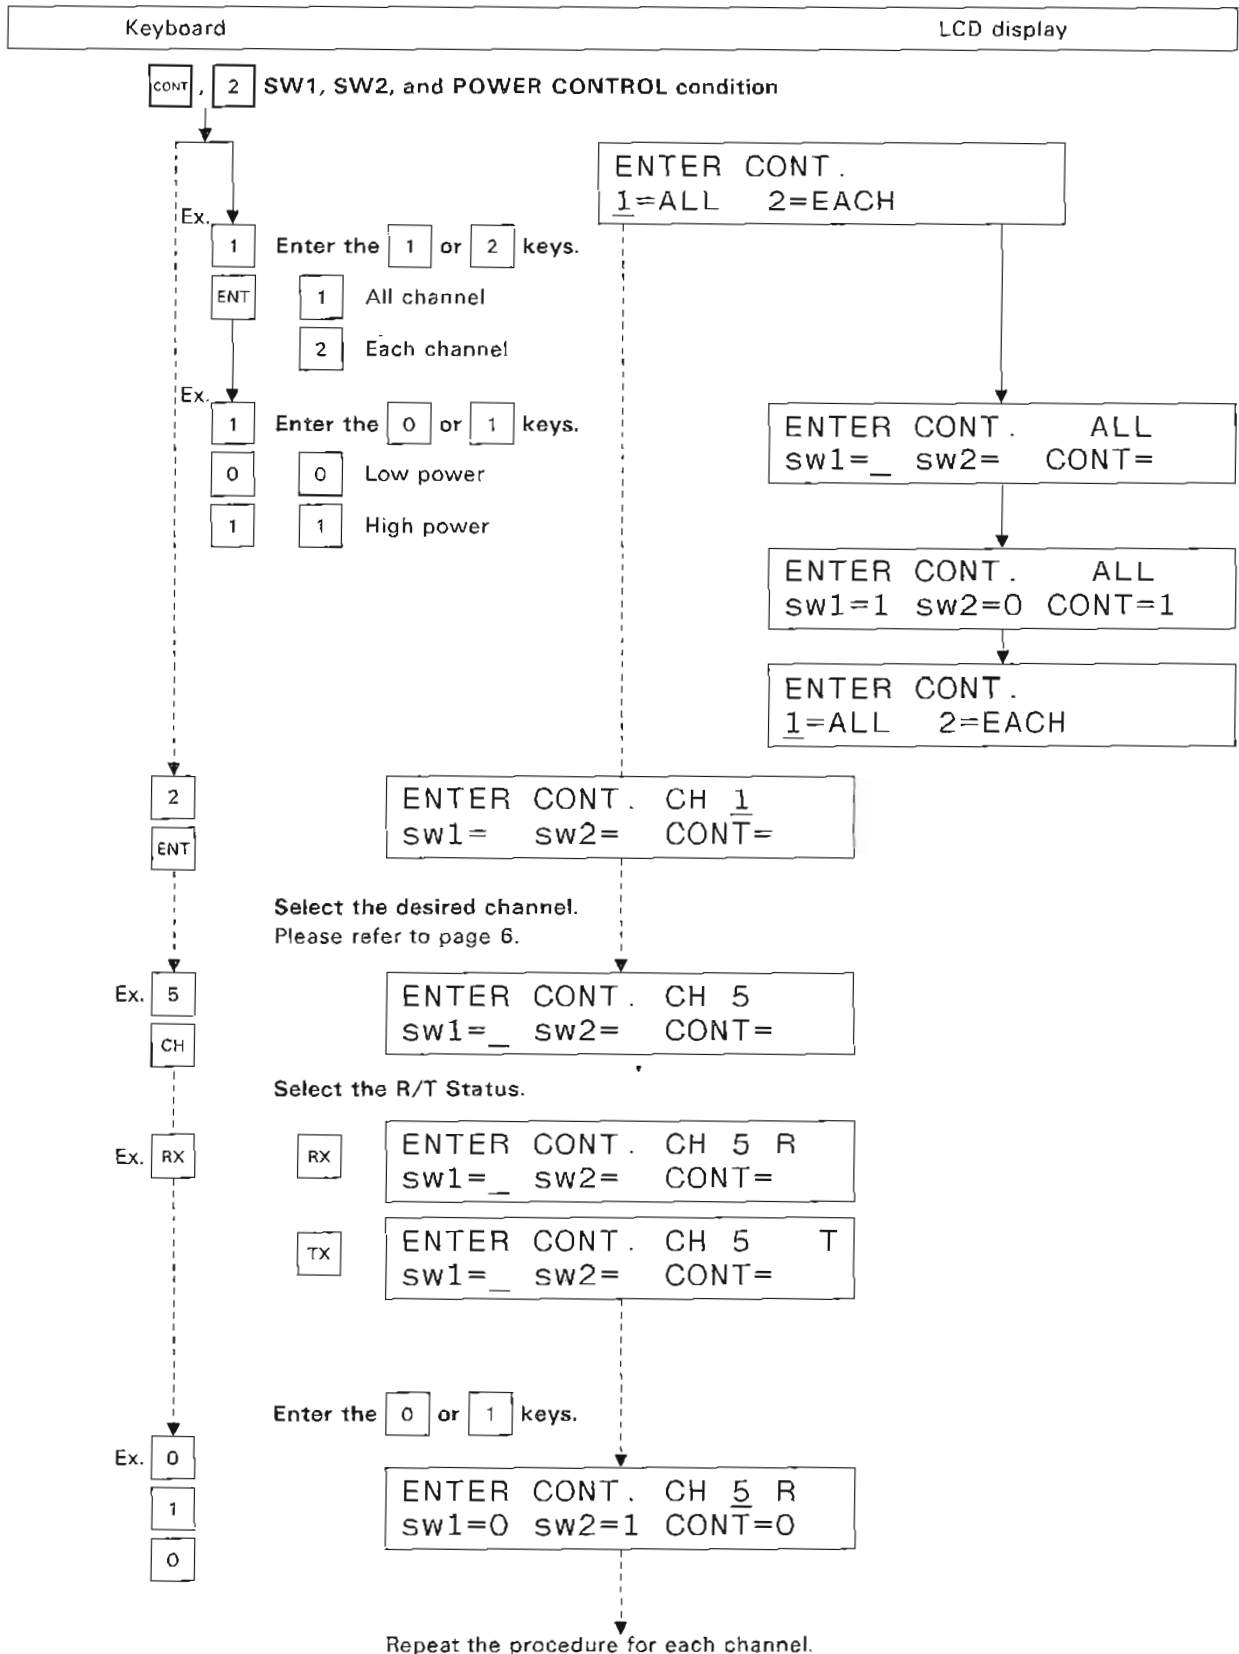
Keyboard LCD display

CONT , 2 SW1, SW2, and POWER CONTROL condition

ENTER CONT.
1=ALL 2=EACH

Ex.
1 Enter the 1 or 2 keys.
ENT 1 All channel
2 Each channel

Ex.
1 Enter the 0 or 1 keys.
0 0 Low power
1 1 High power

ENTER CONT. ALL
sw1=_ sw2= CONT=

ENTER CONT. ALL
sw1=1 sw2=0 CONT=1

ENTER CONT.
1=ALL 2=EACH

2
ENT

ENTER CONT. CH 1
sw1= sw2= CONT=

Select the desired channel.
Please refer to page 6.

Ex. 5
CH

ENTER CONT. CH 5
sw1=_ sw2= CONT=

Select the R/T Status.

Ex. RX

RX
ENTER CONT. CH 5 R
sw1=_ sw2= CONT=

TX
ENTER CONT. CH 5 T
sw1=_ sw2= CONT=

Enter the 0 or 1 keys.

Ex. 0
1
0

ENTER CONT. CH 5 R
sw1=0 sw2=1 CONT=0

Repeat the procedure for each channel.